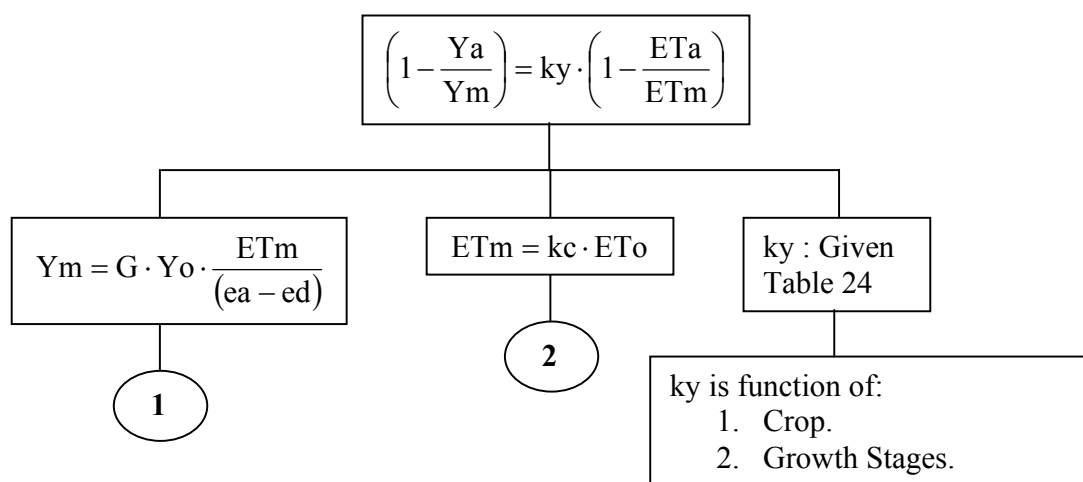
$\left(1-\frac{Ya}{Ym}\right)=ky\cdot\left(1-\frac{ETa}{ETm}\right)$

$Ym = G\cdot Yo\cdot\frac{ETm}{(ea-ed)}$

$ETm = kc\cdot ETo$

ky : Given Table 24

1

2

ky is function of:
1. Crop.
2. Growth Stages.